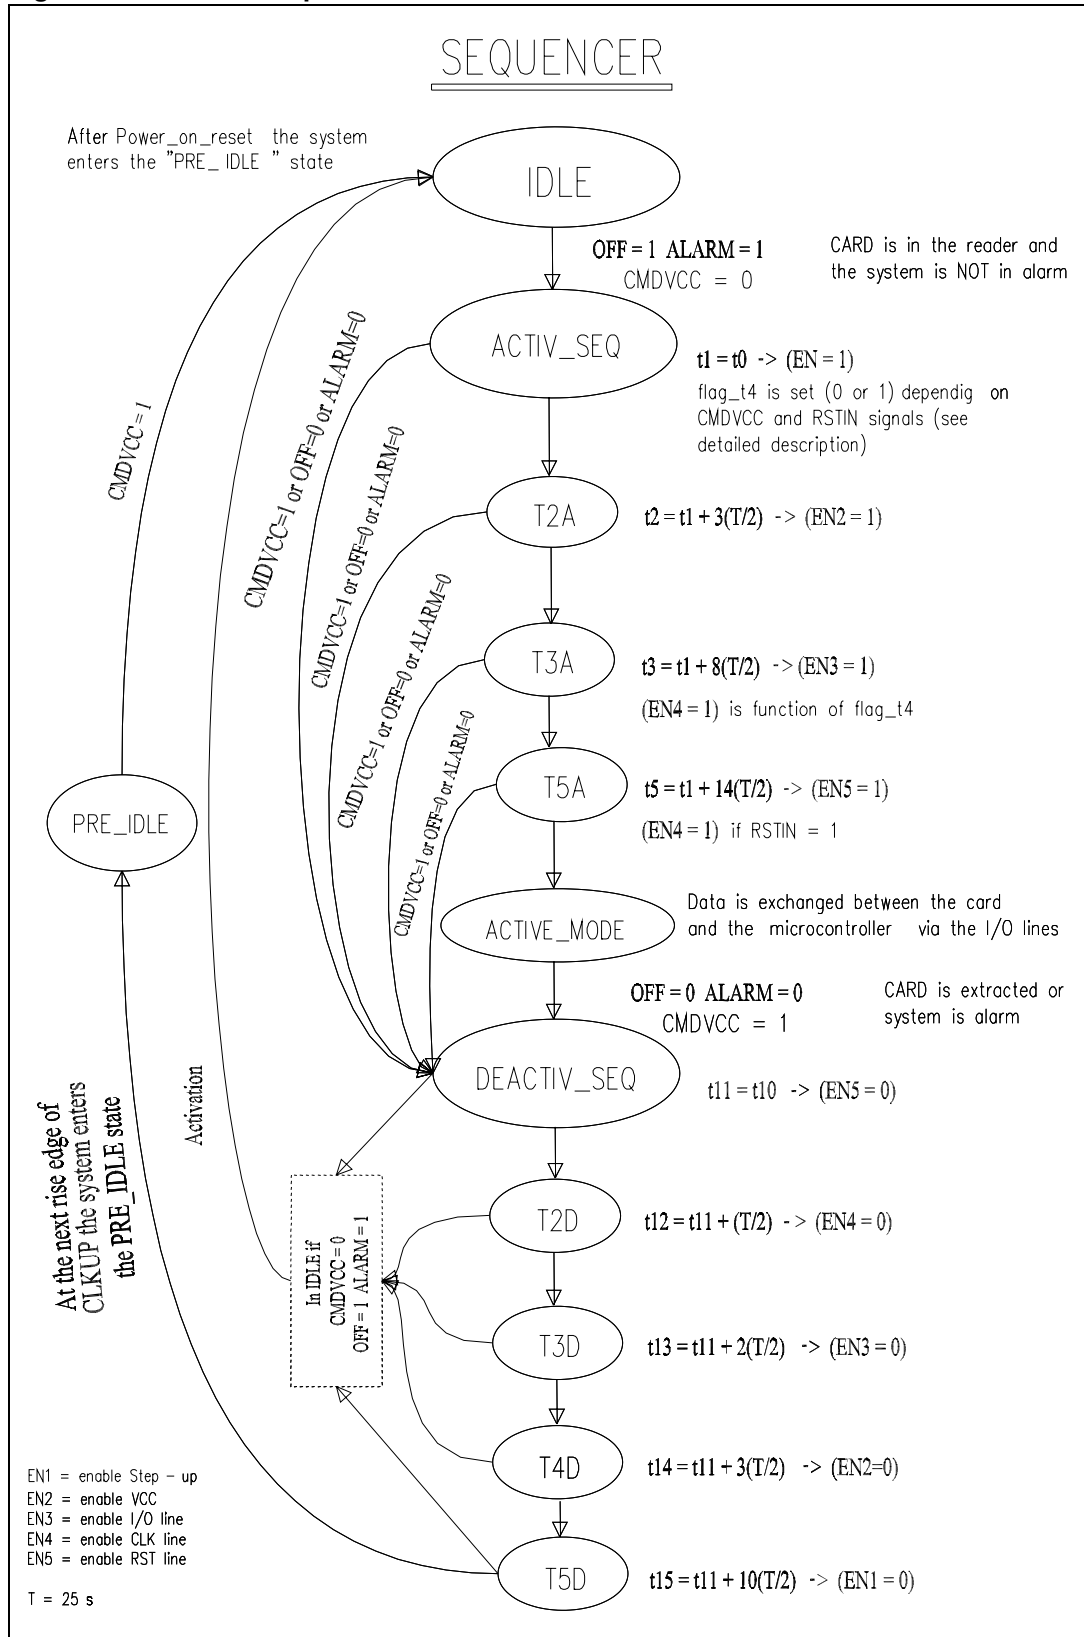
SEQUENCER

After Power_on_reset the system enters the "PRE_ IDLE " state

IDLE

OFF = 1 ALARM = 1
CMDVCC = 0

CARD is in the reader and the system is NOT in alarm

ACTIV_SEQ

t1 = t0 -> (EN = 1)
flag_t4 is set (0 or 1) dependig on CMDVCC and RSTIN signals (see detailed description)

T2A

t2 = t1 + 3(T/2) -> (EN2 = 1)

T3A

t3 = t1 + 8(T/2) -> (EN3 = 1)
(EN4 = 1) is function of flag_t4

T5A

t5 = t1 + 14(T/2) -> (EN5 = 1)
(EN4 = 1) if RSTIN = 1

ACTIVE_MODE

Data is exchanged between the card and the microcontroller via the I/O lines

OFF = 0 ALARM = 0
CMDVCC = 1

CARD is extracted or system is alarm

DEACTIV_SEQ

t11 = t10 -> (EN5 = 0)

T2D

t12 = t11 + (T/2) -> (EN4 = 0)

T3D

t13 = t11 + 2(T/2) -> (EN3 = 0)

T4D

t14 = t11 + 3(T/2) -> (EN2=0)

T5D

t15 = t11 + 10(T/2) -> (EN1 = 0)

PRE_IDLE

CMDVCC=1

CMDVCC=1 or OFF=0 or ALARM=0

CMDVCC=1 or OFF=0 or ALARM=0

CMDVCC=1 or OFF=0 or ALARM=0

CMDVCC=1 or OFF=0 or ALARM=0

CMDVCC=1 or OFF=0 or ALARM=0

Activation

At the next rise edge of CLKUP the system enters the PRE_IDLE state

In IDLE if
CMDVCC = 0
OFF = 1 ALARM = 1

EN1 = enable Step - up
EN2 = enable VCC
EN3 = enable I/O line
EN4 = enable CLK line
EN5 = enable RST line

T = 25 s